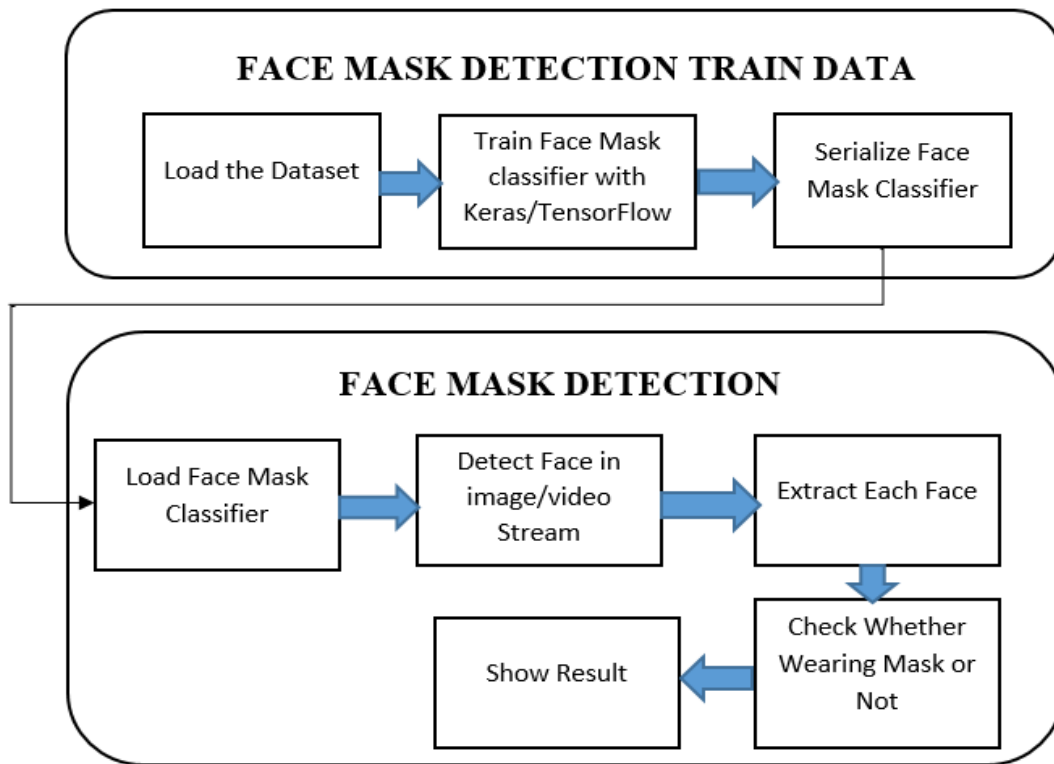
FACE MASK DETECTION TRAIN DATA

Load the Dataset

Train Face Mask classifier with Keras/TensorFlow

Serialize Face Mask Classifier

FACE MASK DETECTION

Load Face Mask Classifier

Detect Face in image/video Stream

Extract Each Face

Check Whether Wearing Mask or Not

Show Result